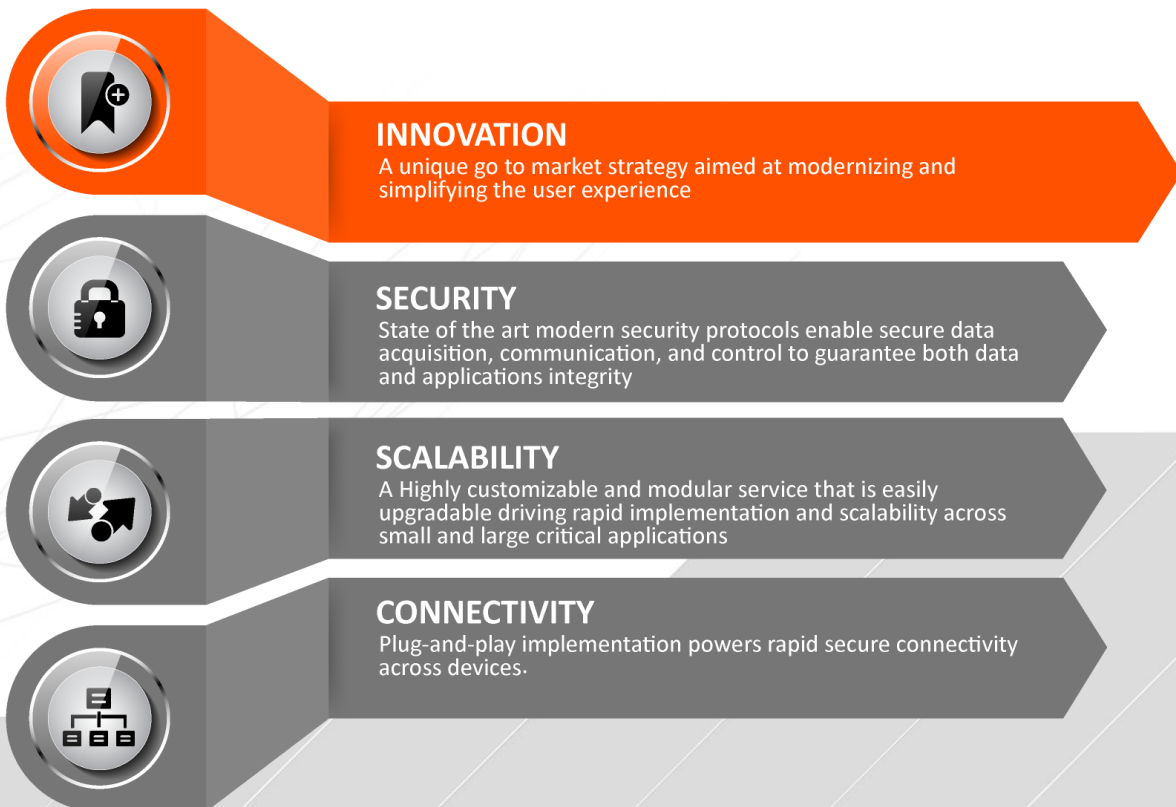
INNOVATION
A unique go to market strategy aimed at modernizing and simplifying the user experience

SECURITY
State of the art modern security protocols enable secure data acquisition, communication, and control to guarantee both data and applications integrity

SCALABILITY
A Highly customizable and modular service that is easily upgradable driving rapid implementation and scalability across small and large critical applications

CONNECTIVITY
Plug-and-play implementation powers rapid secure connectivity across devices.